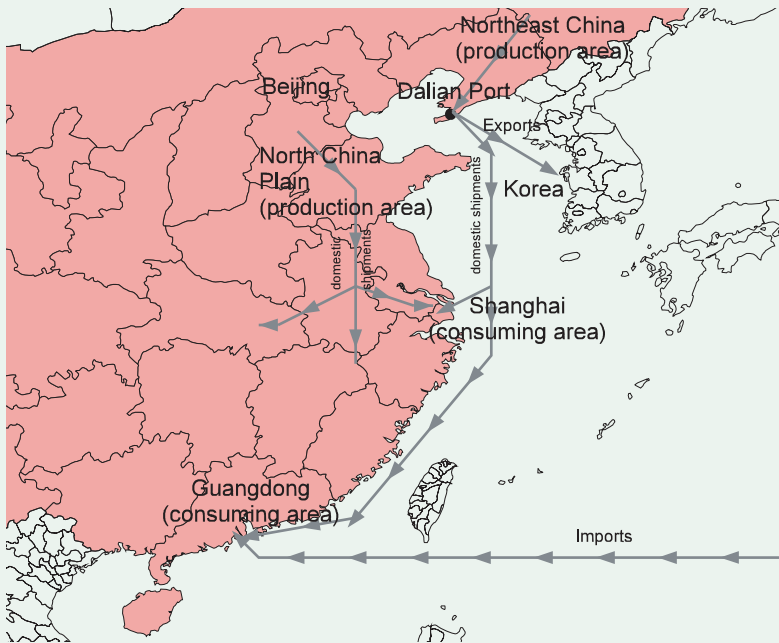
Northeast China
(production area)

Beijing

Dalian Port

Exports

North China
Plain
(production area)

domestic shipments

domestic shipments

Korea

Shanghai
(consuming area)

Guangdong
(consuming area)

Imports